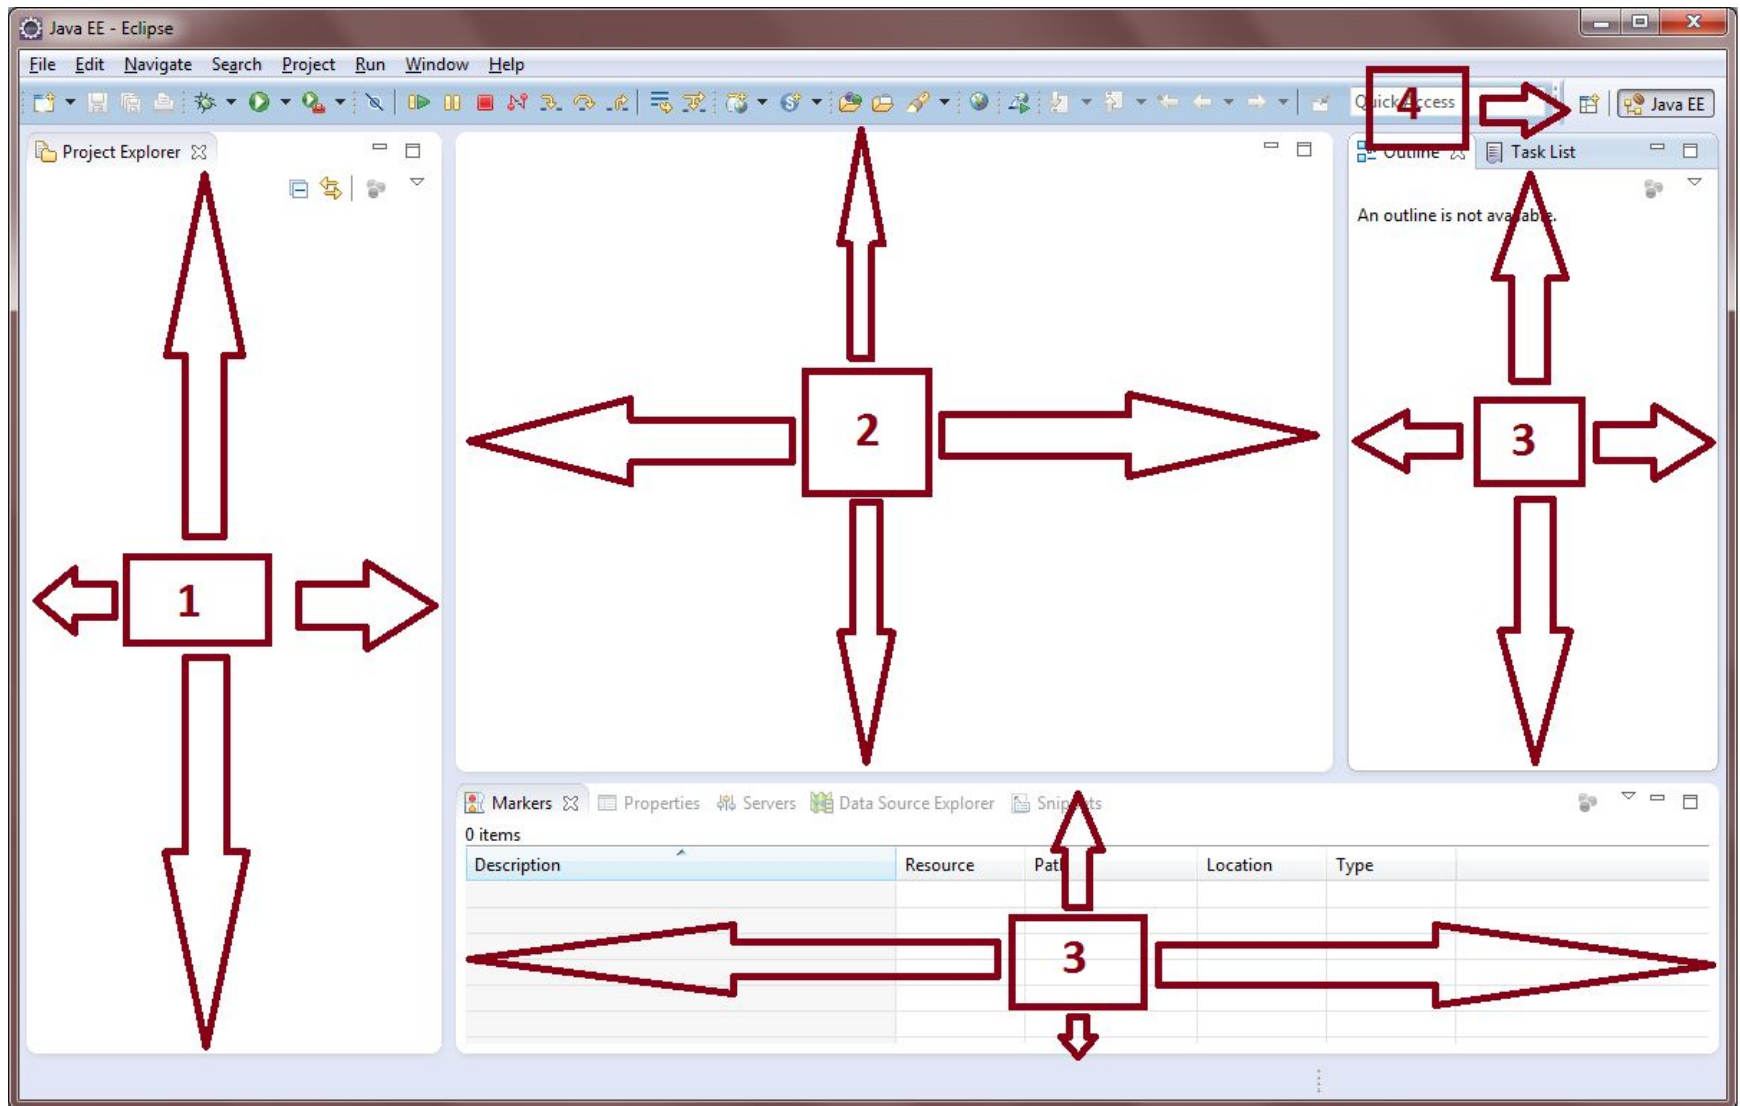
Java EE - Eclipse

File Edit Navigate Search Project Run Window Help

Quick Access

4

Java EE

Project Explorer

Outline

Task List

An outline is not available.

1

2

3

Markers Properties Servers Data Source Explorer Snippets

0 items

| Description | Resource | Path | Location | Type |
|---|---|---|---|---|

3